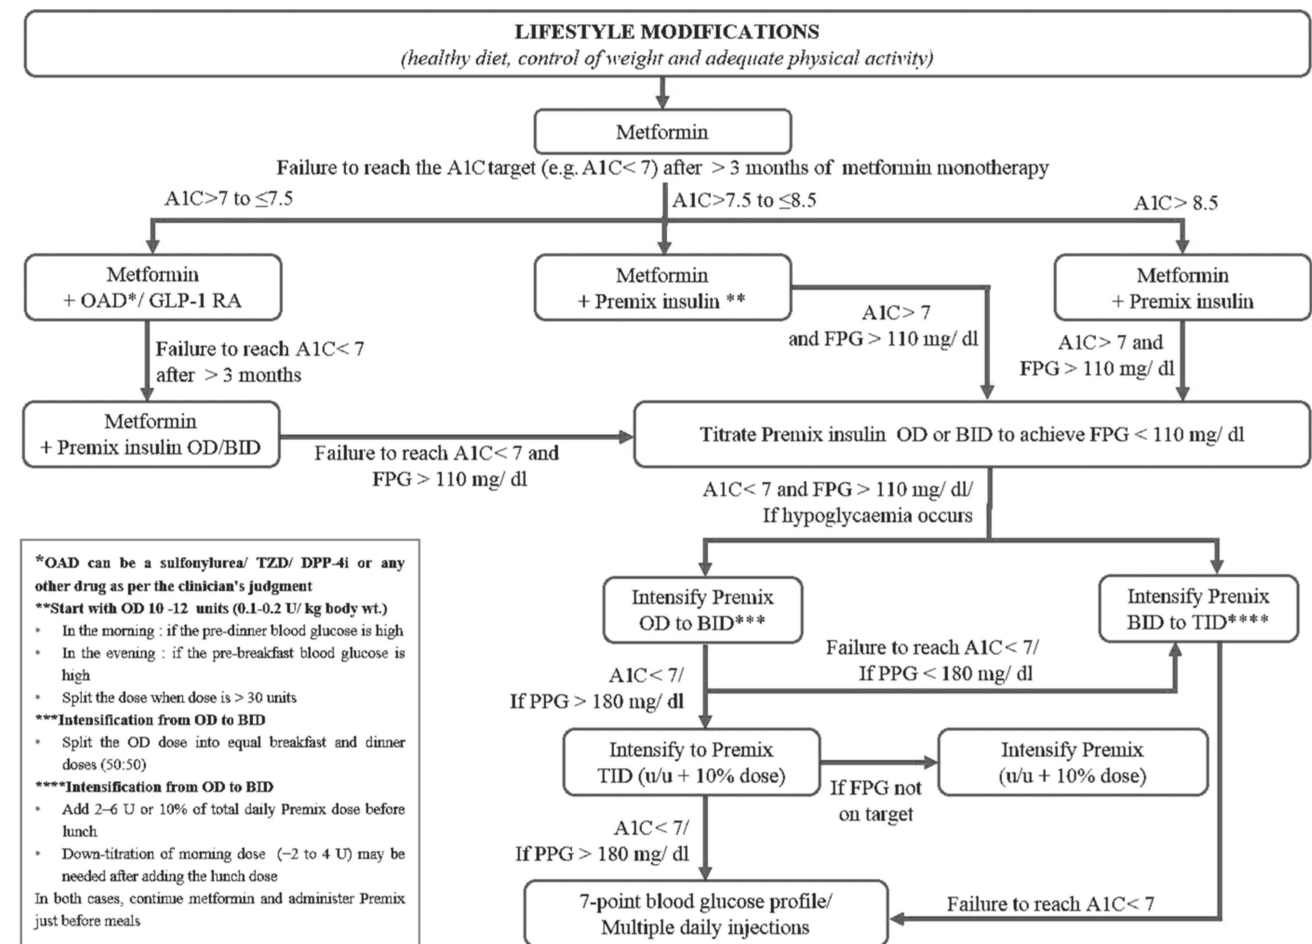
LIFESTYLE MODIFICATIONS
(healthy diet, control of weight and adequate physical activity)

Metformin

Failure to reach the A1C target (e.g. A1C< 7) after > 3 months of metformin monotherapy

A1C>7 to ≤7.5

A1C>7.5 to ≤8.5

A1C> 8.5

Metformin + OAD*/ GLP-1 RA

Metformin + Premix insulin **

Metformin + Premix insulin

A1C> 7 and FPG > 110 mg/ dl

A1C> 7 and FPG > 110 mg/ dl

Failure to reach A1C< 7 after > 3 months

Metformin + Premix insulin OD/BID

Failure to reach A1C< 7 and FPG > 110 mg/ dl

Titrate Premix insulin OD or BID to achieve FPG < 110 mg/ dl

A1C< 7 and FPG > 110 mg/ dl/ If hypoglycaemia occurs

*OAD can be a sulfonylurea/ TZD/ DPP-4i or any other drug as per the clinician's judgment
**Start with OD 10 -12 units (0.1-0.2 U/ kg body wt.)
• In the morning : if the pre-dinner blood glucose is high
• In the evening : if the pre-breakfast blood glucose is high
• Split the dose when dose is > 30 units
***Intensification from OD to BID
• Split the OD dose into equal breakfast and dinner doses (50:50)
****Intensification from OD to BID
• Add 2–6 U or 10% of total daily Premix dose before lunch
• Down-titration of morning dose (−2 to 4 U) may be needed after adding the lunch dose
In both cases, continue metformin and administer Premix just before meals

Intensify Premix OD to BID***

Intensify Premix BID to TID****

Failure to reach A1C< 7/ If PPG < 180 mg/ dl

A1C< 7/ If PPG > 180 mg/ dl

Intensify to Premix TID (u/u + 10% dose)

If FPG not on target

Intensify Premix (u/u + 10% dose)

A1C< 7/ If PPG > 180 mg/ dl

7-point blood glucose profile/ Multiple daily injections

Failure to reach A1C< 7